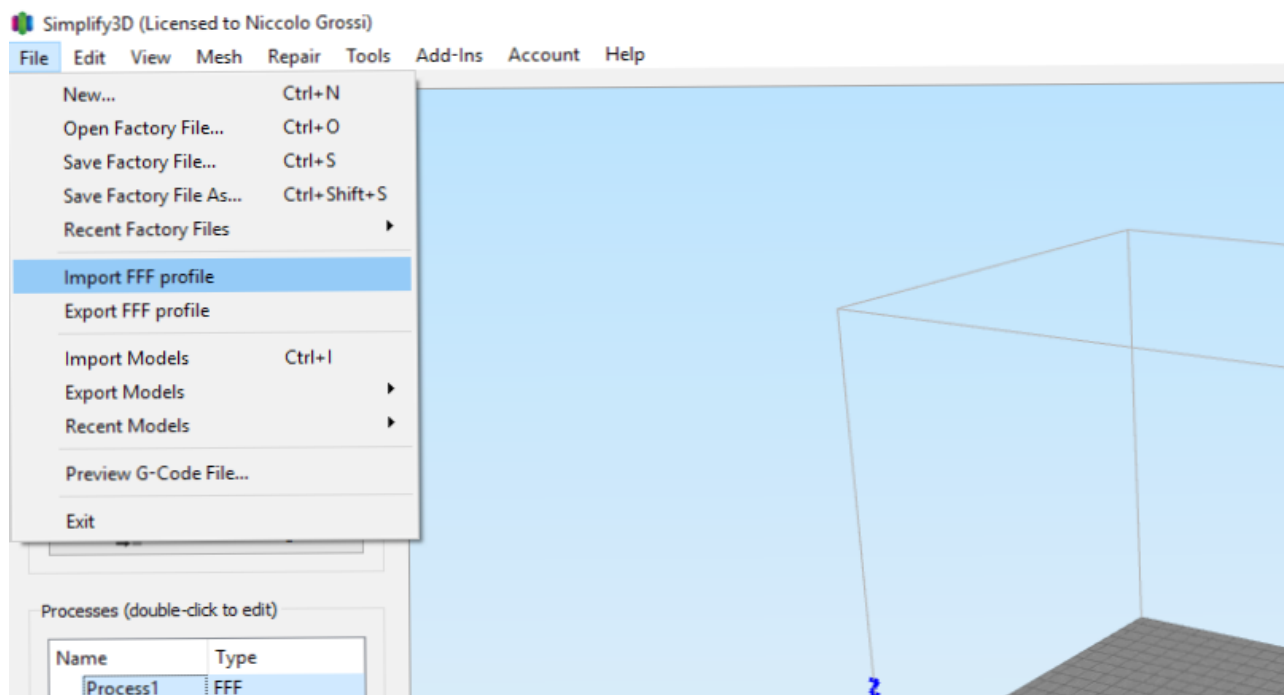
Simplify3D (Licensed to Niccolo Grossi)

File Edit View Mesh Repair Tools Add-Ins Account Help

New... Ctrl+N
Open Factory File... Ctrl+O
Save Factory File... Ctrl+S
Save Factory File As... Ctrl+Shift+S
Recent Factory Files

Import FFF profile
Export FFF profile

Import Models Ctrl+I
Export Models
Recent Models

Preview G-Code File...

Exit

Processes (double-click to edit)

| Name | Type |
|---|---|
| Process1 | FFF |

Z